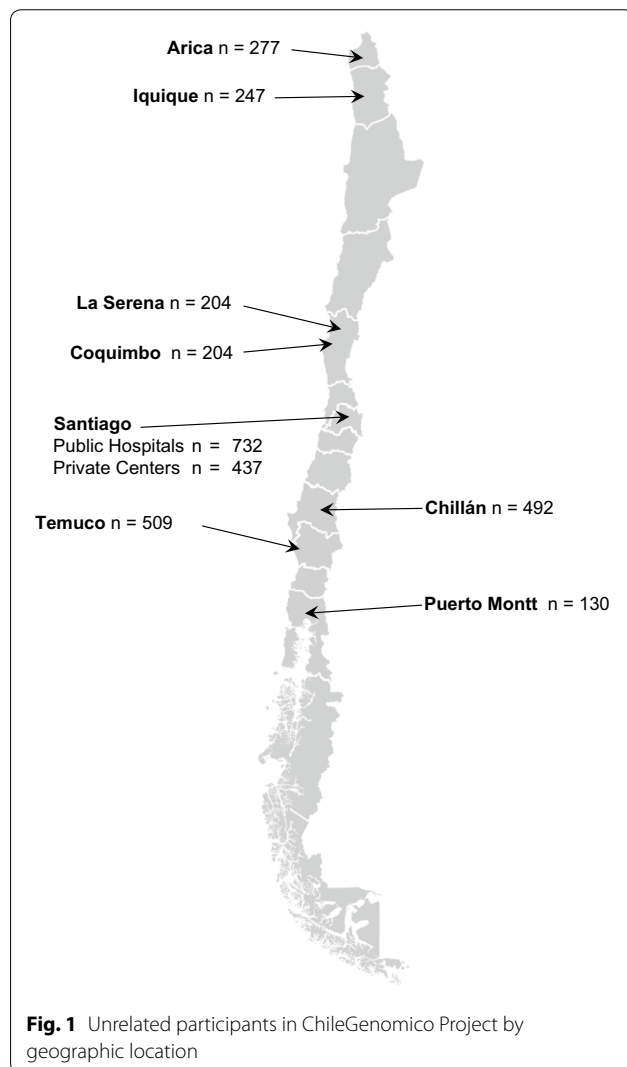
**Arica** n = 277

**Iquique** n = 247

**La Serena** n = 204

**Coquimbo** n = 204

**Santiago**
Public Hospitals n = 732
Private Centers n = 437

**Chillán** n = 492

**Temuco** n = 509

**Puerto Montt** n = 130

**Fig. 1** Unrelated participants in ChileGenomico Project by geographic location